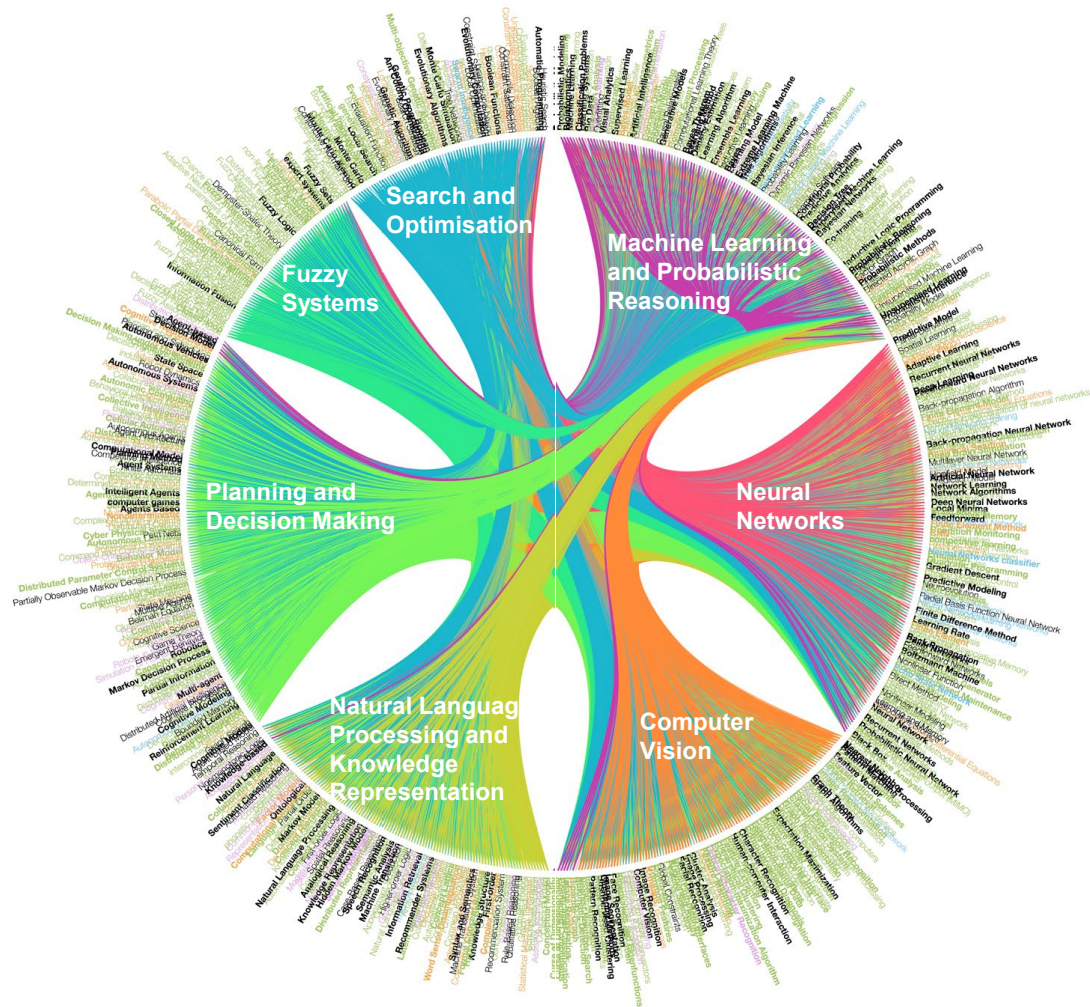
Search and Optimisation

Machine Learning and Probabilistic Reasoning

Fuzzy Systems

Planning and Decision Making

Neural Networks

Natural Languag Processing and Knowledge Representation

Computer Vision

Fuzzy Logic
Decision Model
Autonomous Vehicles
State Space
Autonomous Systems
Computational Model
Agent Systems
Intelligent Agents
computer games
Agents Based
Cyber Physical
Distributed Parameter Control
Partially Observable Markov Decision Process
Cognitive Science
Robotics
Markov Decision Process
Partial Information
Multi-agent
Cognitive Modeling
Reinforcement Learning
Cognitive Model
Knowledge-based
Natural Language
Sentiment Classification
Markov Model
Natural Language Processing
Machine Translation
Information Retrieval
Recommender Systems
Word Sense
Syntax and Semantics
Knowledge structure
Recommendation System
Pattern Recognition
Image Recognition
Computer Vision
Character Recognition
Human-Computer Interaction
Cluster Analysis
Graph Theory
Feature Vector
Recurrent Networks
Recurrent Neural Network
Neural Network
Softmax Machine
Back-propagation
Learning Rate
Finite Difference Method
Radial Basis Function Neural Network
Predictive Modeling
Gradient Descent
Neural Networks classifier
Feedforward
Local Minima
Deep Neural Networks
Network Algorithms
Network Learning
Artificial Neural Network
Multilayer Neural Network
Back-propagation Neural Network
Back-propagation Algorithm
Deep Learning
Recurrent Neural Networks
Adaptive Learning
Predictive Model
Unsupervised Learning
Probabilistic Methods
Inductive Logic Programming
Machine Learning
Bayesian Inference
Learning Algorithm
Supervised Learning
Artificial Intelligence
Visual Analytics
Classification Problems
Probabilistic Modeling
Automatic Programming
Boolean Functions
Evolutionary Algorithms
Evolutionary Computation
Genetic Programming
Monte Carlo
Fuzzy Sets
expert systems
Information Fusion